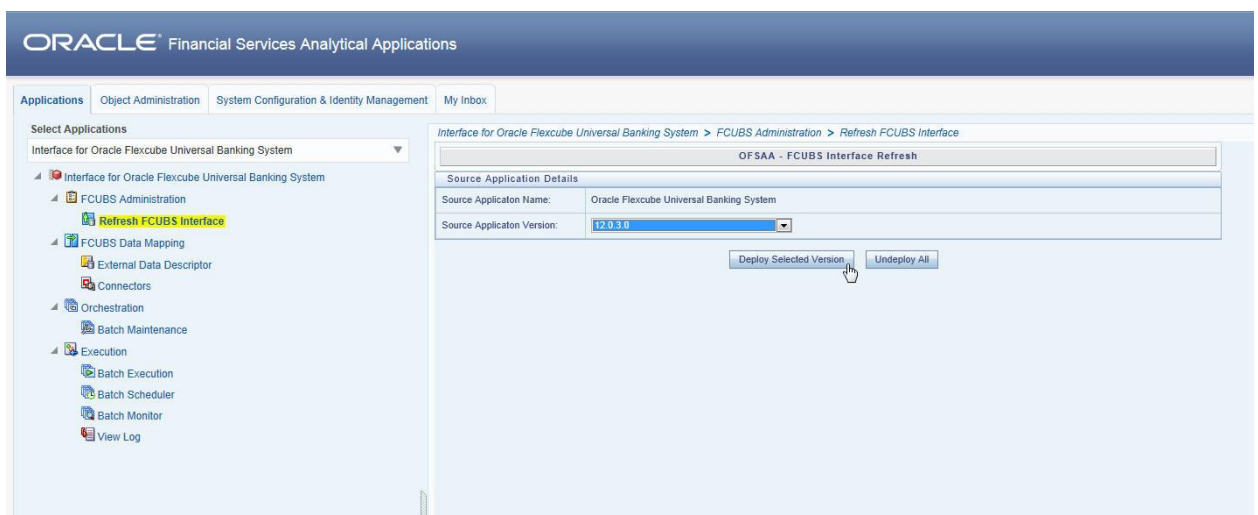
ORACLE® Financial Services Analytical Applications

Applications | Object Administration | System Configuration & Identity Management | My Inbox

Select Applications

Interface for Oracle Flexcube Universal Banking System

Interface for Oracle Flexcube Universal Banking System
FCUBS Administration
Refresh FCUBS Interface
FCUBS Data Mapping
External Data Descriptor
Connectors
Orchestration
Batch Maintenance
Execution
Batch Execution
Batch Scheduler
Batch Monitor
View Log

Interface for Oracle Flexcube Universal Banking System > FCUBS Administration > Refresh FCUBS Interface

OFSAA - FCUBS Interface Refresh

Source Application Details

| Source Applicaton Name: | Oracle Flexcube Universal Banking System |
|---|---|
| Source Applicaton Version: | 12.0.3.0 |

Deploy Selected Version | Undeploy All